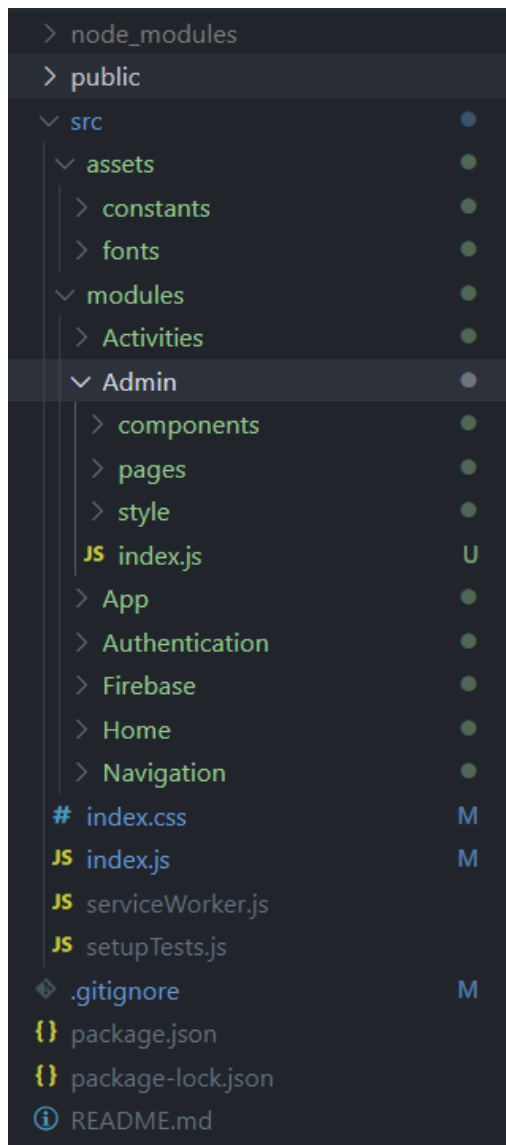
node_modules
public
src
assets
constants
fonts
modules
Activities
Admin
components
pages
style
JS index.js U
App
Authentication
Firebase
Home
Navigation
# index.css M
JS index.js M
JS serviceWorker.js
JS setupTests.js
.gitignore M
{} package.json
{} package-lock.json
README.md